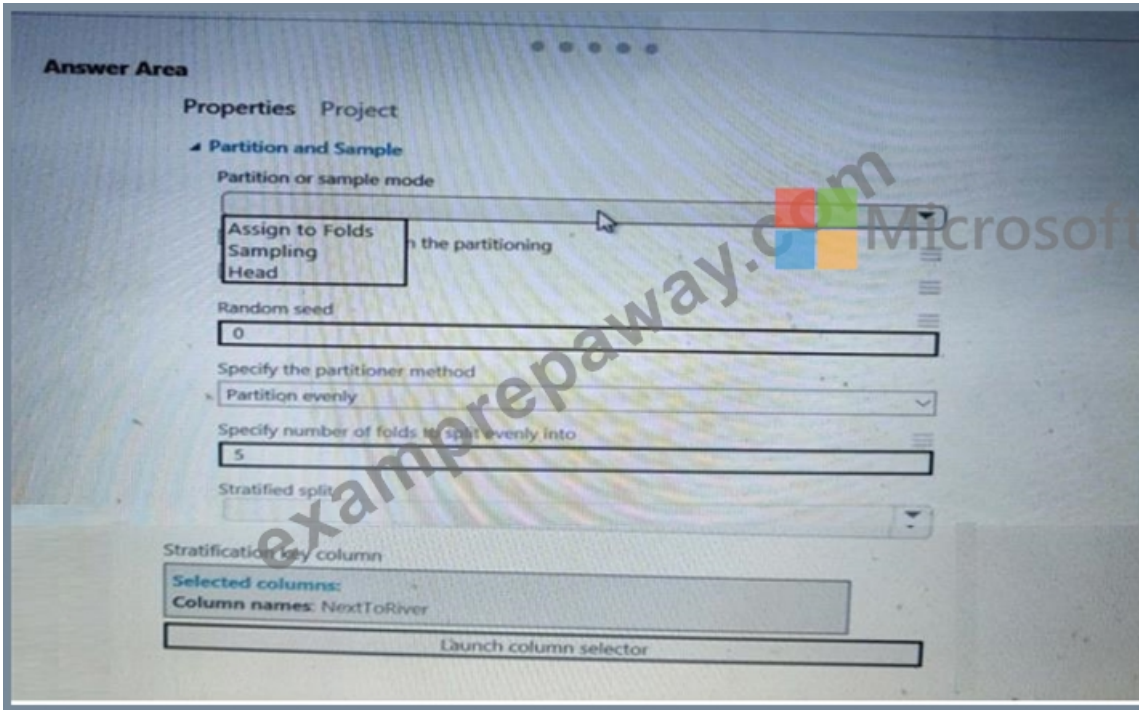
Answer Area

Properties Project

Partition and Sample

Partition or sample mode

Assign to Folds
Sampling
Head

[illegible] the partitioning

Random seed

0

Specify the partitioner method

Partition evenly

Specify number of folds to split evenly into

5

Stratified split

Stratification key column

Selected columns:
Column names: NextToRiver

Launch column selector

examprepaway.com

Microsoft